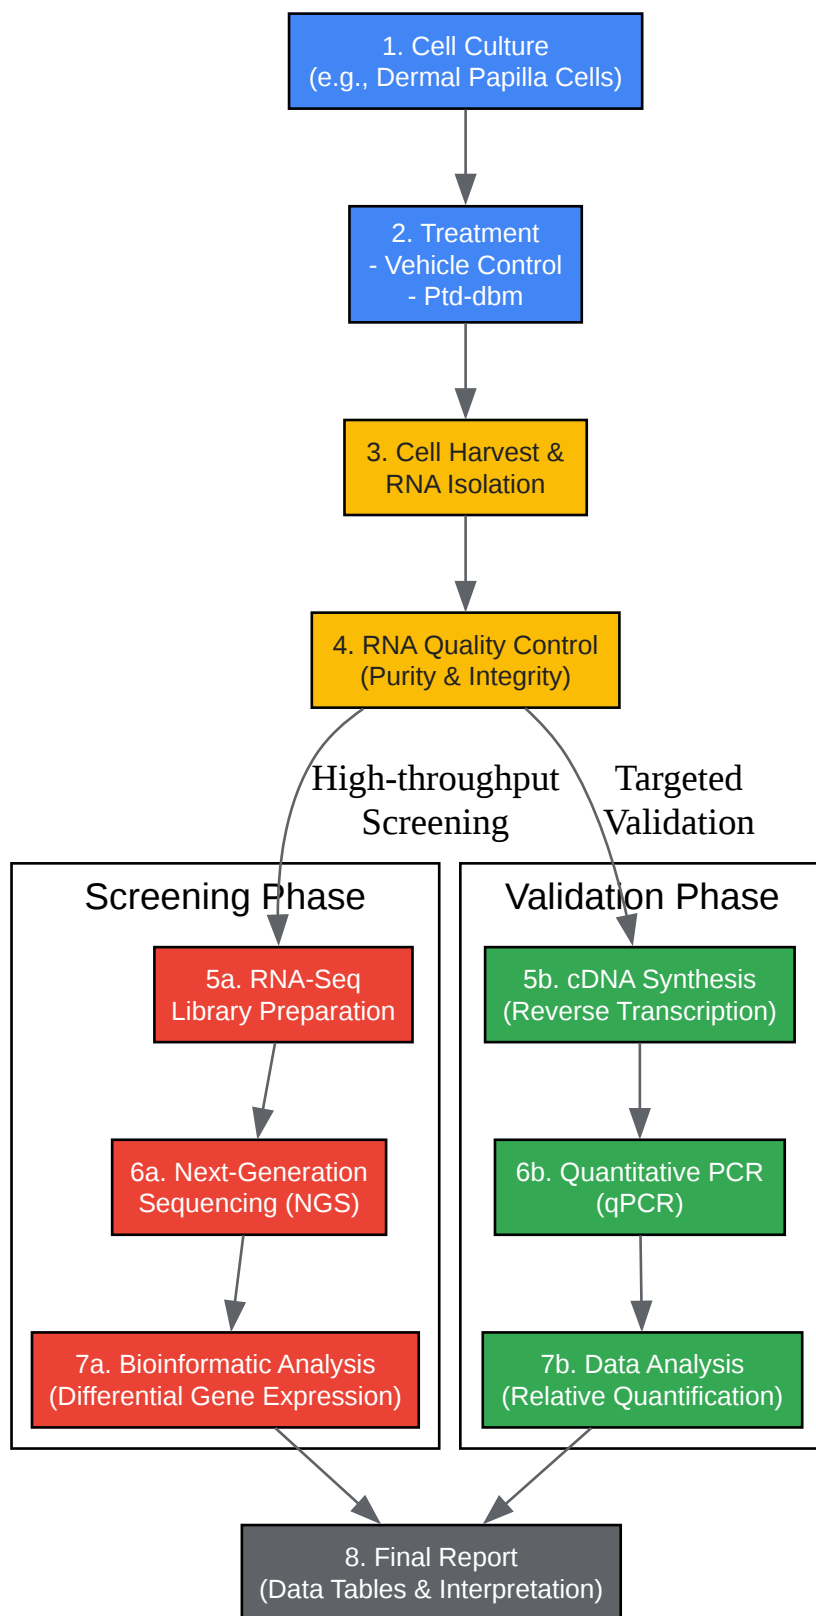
1. Cell Culture
(e.g., Dermal Papilla Cells)

2. Treatment
- Vehicle Control
- Ptd-dbm

3. Cell Harvest &
RNA Isolation

4. RNA Quality Control
(Purity & Integrity)

High-throughput
Screening

Targeted
Validation

Screening Phase

5a. RNA-Seq
Library Preparation

6a. Next-Generation
Sequencing (NGS)

7a. Bioinformatic Analysis
(Differential Gene Expression)

Validation Phase

5b. cDNA Synthesis
(Reverse Transcription)

6b. Quantitative PCR
(qPCR)

7b. Data Analysis
(Relative Quantification)

8. Final Report
(Data Tables & Interpretation)